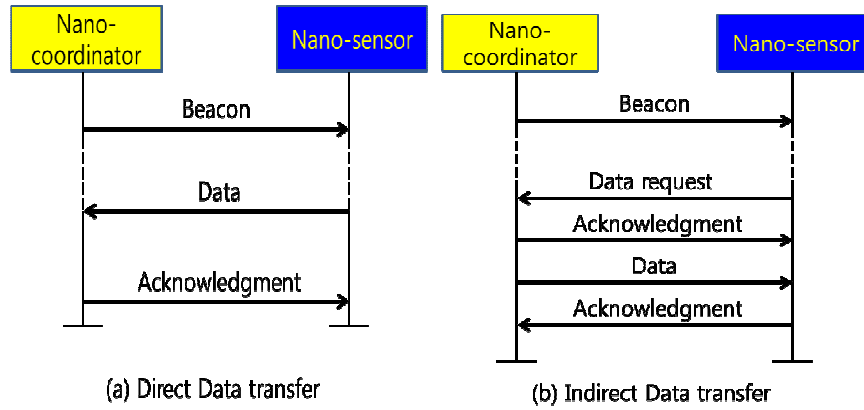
Nano-coordinator

Nano-sensor

Beacon

Data

Acknowledgment

(a) Direct Data transfer

Nano-coordinator

Nano-sensor

Beacon

Data request

Acknowledgment

Data

Acknowledgment

(b) Indirect Data transfer